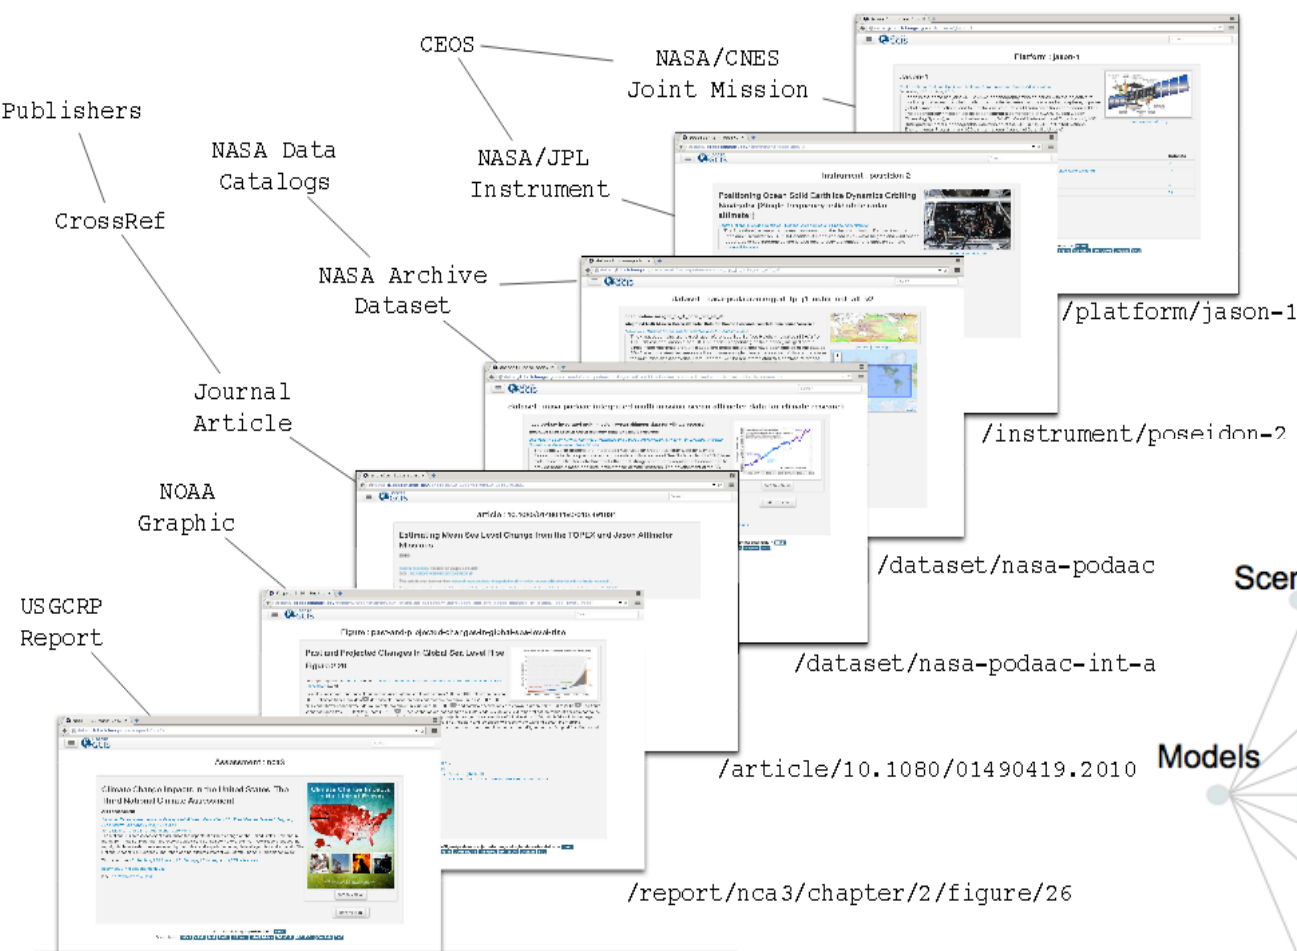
CEOS

NASA/CNES
Joint Mission

Publishers

NASA Data
Catalogs

NASA/JPL
Instrument

CrossRef

NASA Archive
Dataset

Journal
Article

NOAA
Graphic

USGCRP
Report

Platform : jason-1

instrument : poseidon-2

Positioning Ocean Solid Earth Ice Dynamics Orbiting Navigator (Single frequency solid state radar altimeter)

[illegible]

Estimating Mean Sea Level Change from the TOPEX and Jason Altimeter Missions

Past and Projected Changes in Global Sea Level Rise Figure 2.26

Assessment : nca3

Climate Change Impacts in the United States: The Third National Climate Assessment

/platform/jason-1

/instrument/poseidon-2

/dataset/nasa-podaac

/dataset/nasa-podaac-int-a

/article/10.1080/01490419.2010

/report/nca3/chapter/2/figure/26

Scen

Models